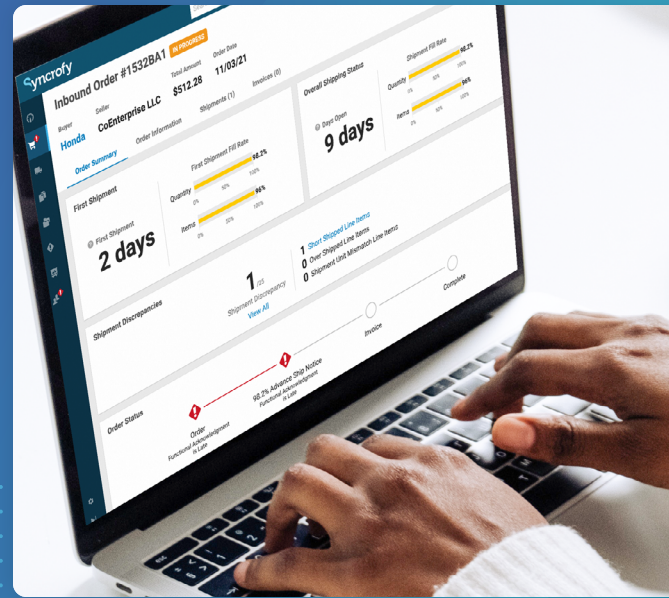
Syncrofy

Inbound Order #1532BA1 IN PROGRESS

Buyer Honda
Seller CoEnterprise LLC
Total Amount $512.28
Order Date 11/03/21

Order Summary
Order Information
Shipments (1)
Invoices (0)

Overall Shipping Status
Days Open
9 days
Shipment Fill Rate
Quantity 98.2%
0% 50% 100%
Items 96%
0% 50% 100%

First Shipment
First Shipment
2 days
First Shipment Fill Rate
Quantity 98.2%
0% 50% 100%
Items 96%
0% 50% 100%

Shipment Discrepancies
1 /25
Shipment Discrepancy
View All
1 Short Shipped Line Items
0 Over Shipped Line Items
0 Shipment Unit Mismatch Line Items

Order Status
Order
Functional Acknowledgment is Late
98.2% Advance Ship Notice
Functional Acknowledgment is Late
Invoice
Complete